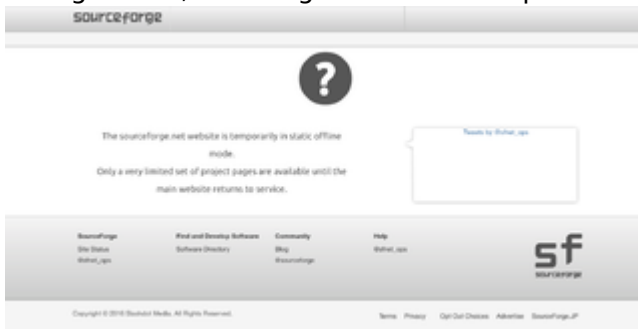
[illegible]

sourceforge

?

The sourceforge.net website is temporarily in static offline mode.
Only a very limited set of project pages are available until the main website returns to service.

Tweets by @sfnet_ops

SourceForge
Site Status
@sfnet_ops

Find and Develop Software
Software Directory

Community
Blog
@sourceforge

Help
@sfnet_ops

sf
sourceforge

Copyright © 2016 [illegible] Media. All Rights Reserved.

Terms Privacy Opt Out Choices Advertise SourceForge.JP